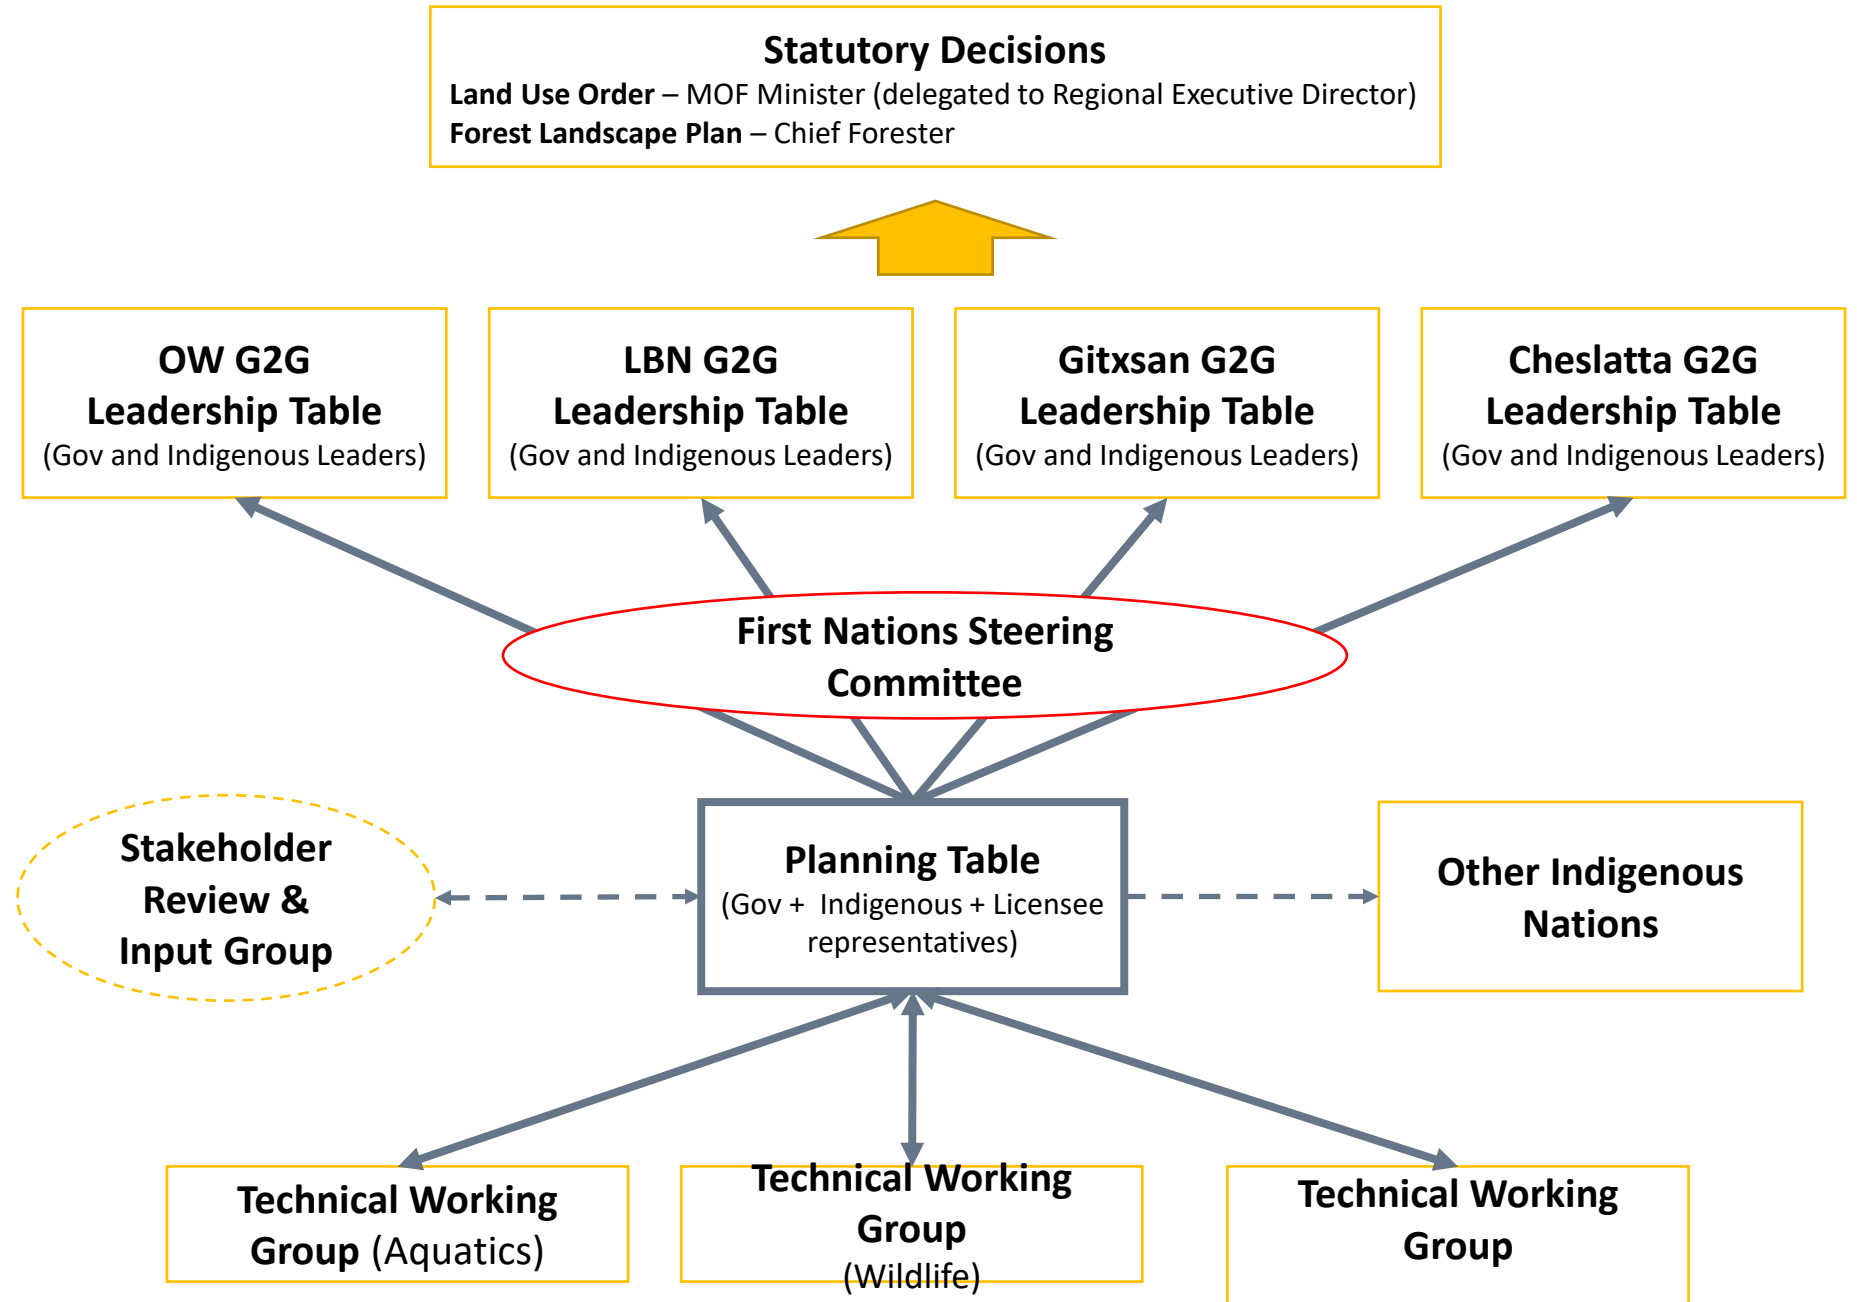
Statutory Decisions
Land Use Order – MOF Minister (delegated to Regional Executive Director)
Forest Landscape Plan – Chief Forester

OW G2G Leadership Table
(Gov and Indigenous Leaders)

LBN G2G Leadership Table
(Gov and Indigenous Leaders)

Gitxsan G2G Leadership Table
(Gov and Indigenous Leaders)

Cheslatta G2G Leadership Table
(Gov and Indigenous Leaders)

First Nations Steering Committee

Stakeholder Review & Input Group

Planning Table
(Gov + Indigenous + Licensee representatives)

Other Indigenous Nations

Technical Working Group (Aquatics)

Technical Working Group (Wildlife)

Technical Working Group